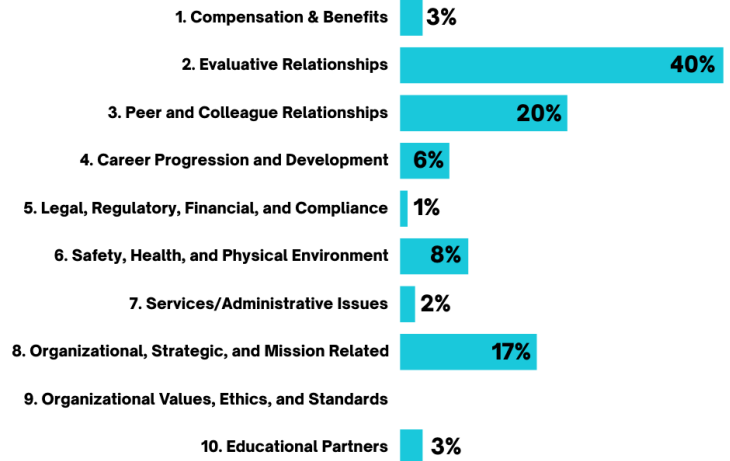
1. Compensation & Benefits 3%

2. Evaluative Relationships 40%

3. Peer and Colleague Relationships 20%

4. Career Progression and Development 6%

5. Legal, Regulatory, Financial, and Compliance 1%

6. Safety, Health, and Physical Environment 8%

7. Services/Administrative Issues 2%

8. Organizational, Strategic, and Mission Related 17%

9. Organizational Values, Ethics, and Standards

10. Educational Partners 3%